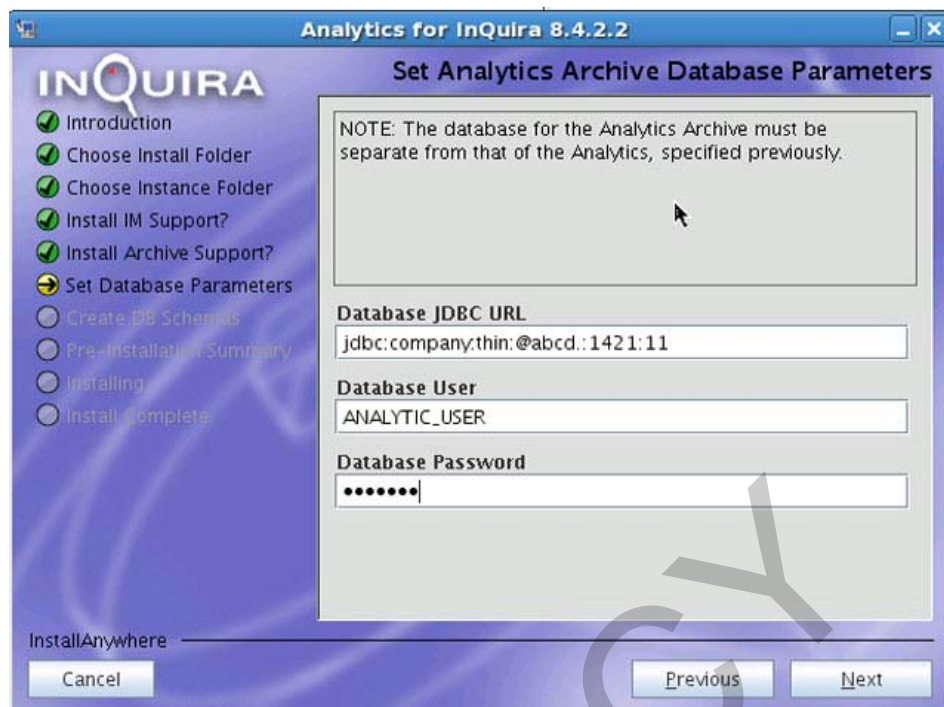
Analytics for InQuira 8.4.2.2

INQUIRA

Set Analytics Archive Database Parameters

Introduction
Choose Install Folder
Choose Instance Folder
Install IM Support?
Install Archive Support?
Set Database Parameters
Create DB Schemas
Pre-Installation Summary
Installing
Install Complete

NOTE: The database for the Analytics Archive must be separate from that of the Analytics, specified previously.

Database JDBC URL
jdbc:company:thin:@abcd.:1421:11

Database User
ANALYTIC_USER

Database Password
•••••••

InstallAnywhere

Cancel

Previous

Next